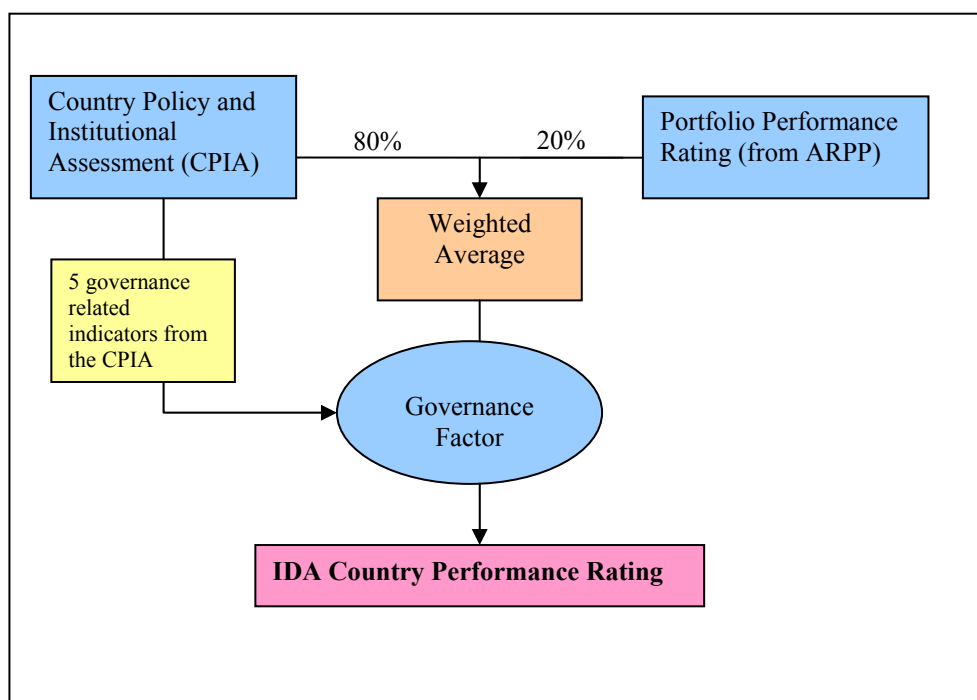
Country Policy and Institutional Assessment (CPIA)

80%

20%

Portfolio Performance Rating (from ARPP)

Weighted Average

5 governance related indicators from the CPIA

Governance Factor

IDA Country Performance Rating